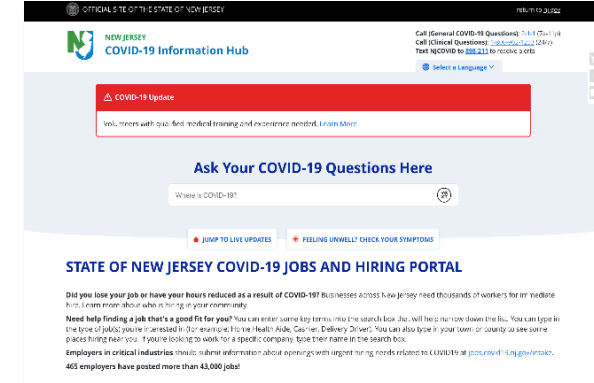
OFFICIAL SITE OF THE STATE OF NEW JERSEY

return to nj.gov

NEW JERSEY
COVID-19 Information Hub

Call (General COVID-19 Questions): 2-1-1 (7a-11p)
Call (Clinical Questions): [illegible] (24/7)
Text NJCOVID to 898-211 to receive alerts

Select a Language

COVID-19 Update

Volunteers with qualified medical training and experience needed. Learn More

Ask Your COVID-19 Questions Here

Where is COVID-19?

JUMP TO LIVE UPDATES

FEELING UNWELL? CHECK YOUR SYMPTOMS

STATE OF NEW JERSEY COVID-19 JOBS AND HIRING PORTAL

Did you lose your job or have your hours reduced as a result of COVID-19? Businesses across New Jersey need thousands of workers for immediate hire. Learn more about who is hiring in your community.

Need help finding a job that's a good fit for you? You can enter some key terms into the search box that will help narrow down the list. You can type in the type of job(s) you're interested in (for example: Home Health Aide, Cashier, Delivery Driver). You can also type in your town or county to see some places hiring near you. If you're looking to work for a specific company, type their name in the search box.

Employers in critical industries should submit information about openings with urgent hiring needs related to COVID19 at jobs.covid19.nj.gov/intake.

465 employers have posted more than 43,000 jobs!